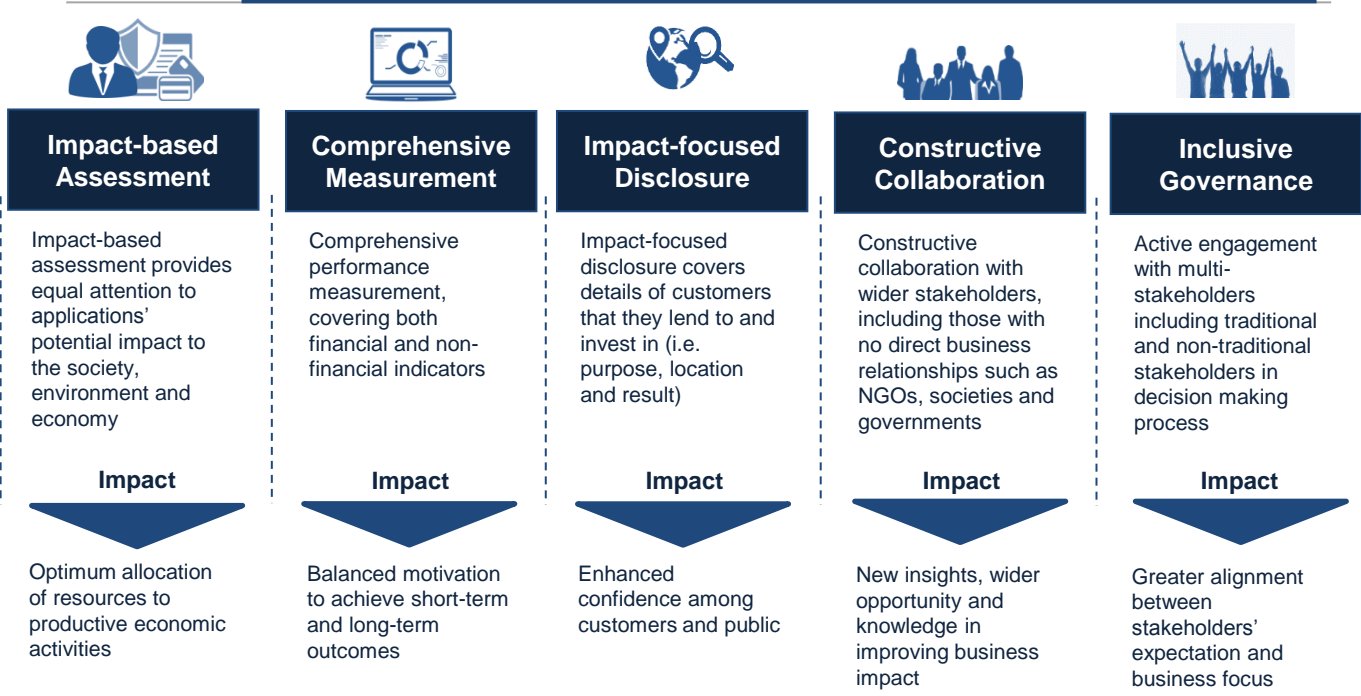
Impact-based Assessment

Impact-based assessment provides equal attention to applications' potential impact to the society, environment and economy

Impact

Optimum allocation of resources to productive economic activities

Comprehensive Measurement

Comprehensive performance measurement, covering both financial and non-financial indicators

Impact

Balanced motivation to achieve short-term and long-term outcomes

Impact-focused Disclosure

Impact-focused disclosure covers details of customers that they lend to and invest in (i.e. purpose, location and result)

Impact

Enhanced confidence among customers and public

Constructive Collaboration

Constructive collaboration with wider stakeholders, including those with no direct business relationships such as NGOs, societies and governments

Impact

New insights, wider opportunity and knowledge in improving business impact

Inclusive Governance

Active engagement with multi-stakeholders including traditional and non-traditional stakeholders in decision making process

Impact

Greater alignment between stakeholders' expectation and business focus